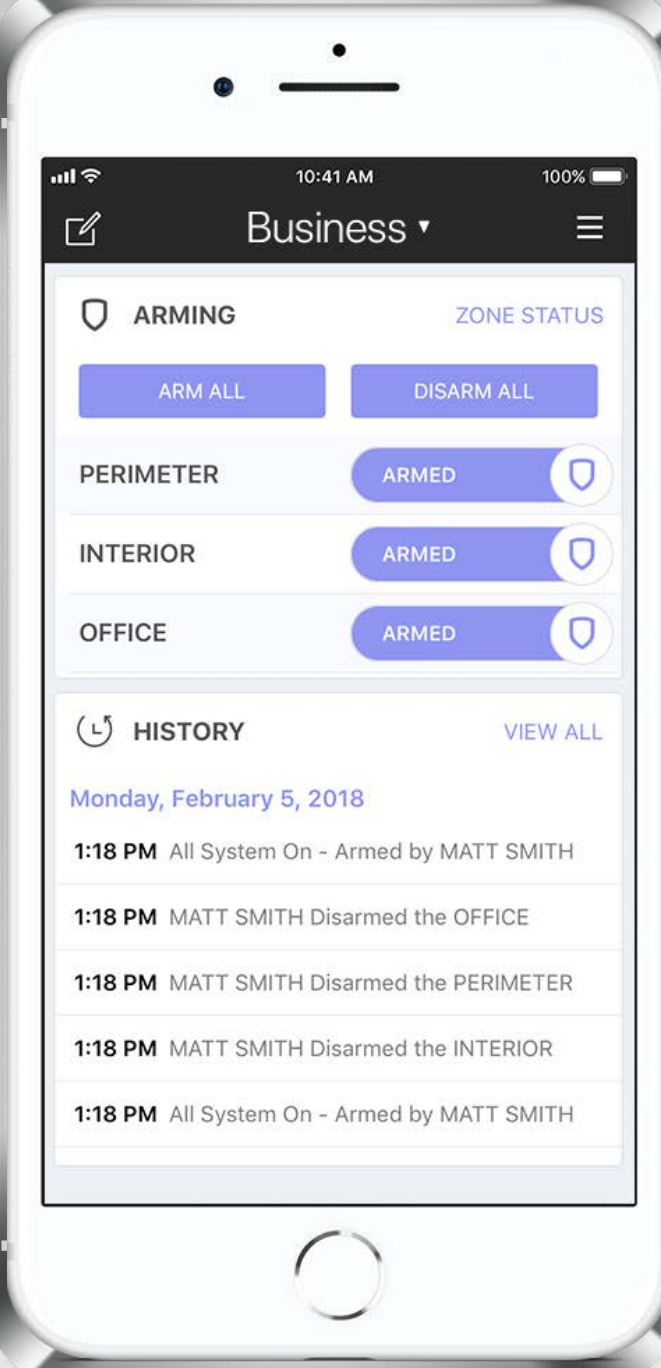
10:41 AM

100%

Business ▾

ARMING

ZONE STATUS

ARM ALL

DISARM ALL

PERIMETER

ARMED

INTERIOR

ARMED

OFFICE

ARMED

HISTORY

VIEW ALL

Monday, February 5, 2018

1:18 PM All System On - Armed by MATT SMITH

1:18 PM MATT SMITH Disarmed the OFFICE

1:18 PM MATT SMITH Disarmed the PERIMETER

1:18 PM MATT SMITH Disarmed the INTERIOR

1:18 PM All System On - Armed by MATT SMITH